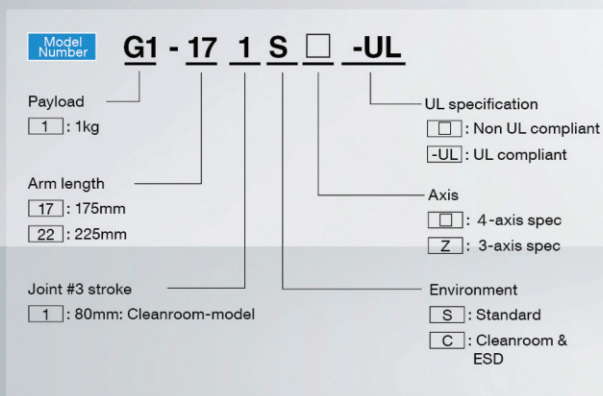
Model Number G1 - 17 1 S □ -UL

Payload
1 : 1kg

Arm length
17 : 175mm
22 : 225mm

Joint #3 stroke
1 : 80mm: Cleanroom-model

UL specification
□ : Non UL compliant
-UL : UL compliant

Axis
□ : 4-axis spec
Z : 3-axis spec

Environment
S : Standard
C : Cleanroom & ESD